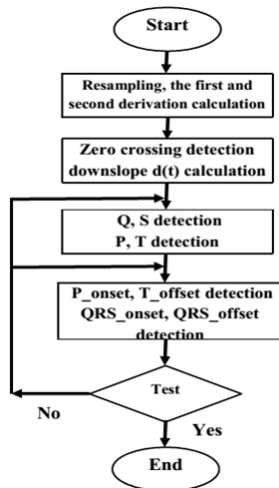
Start

Resampling, the first and second derivation calculation

Zero crossing detection downslope d(t) calculation

Q, S detection
P, T detection

P_onset, T_offset detection
QRS_onset, QRS_offset detection

Test

No

Yes

End